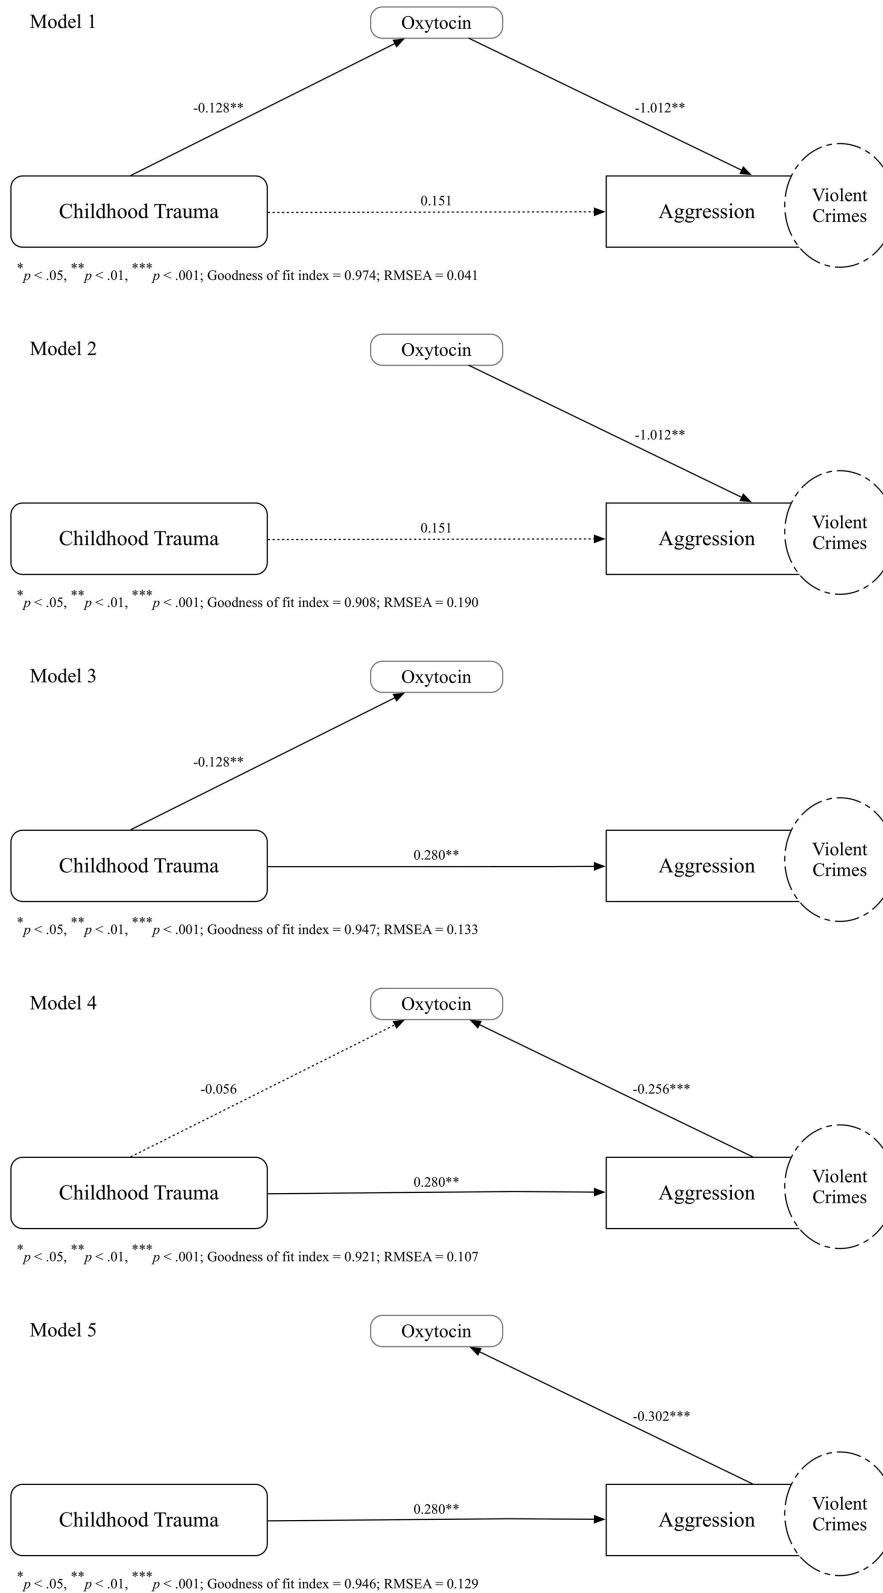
Model 1

Oxytocin

-0.128**

-1.012**

Childhood Trauma

0.151

Aggression

Violent Crimes

$^{*}p < .05$, $^{**}p < .01$, $^{***}p < .001$; Goodness of fit index = 0.974; RMSEA = 0.041

Model 2

Oxytocin

-1.012**

Childhood Trauma

0.151

Aggression

Violent Crimes

$^{*}p < .05$, $^{**}p < .01$, $^{***}p < .001$; Goodness of fit index = 0.908; RMSEA = 0.190

Model 3

Oxytocin

-0.128**

Childhood Trauma

0.280**

Aggression

Violent Crimes

$^{*}p < .05$, $^{**}p < .01$, $^{***}p < .001$; Goodness of fit index = 0.947; RMSEA = 0.133

Model 4

Oxytocin

-0.056

-0.256***

Childhood Trauma

0.280**

Aggression

Violent Crimes

$^{*}p < .05$, $^{**}p < .01$, $^{***}p < .001$; Goodness of fit index = 0.921; RMSEA = 0.107

Model 5

Oxytocin

-0.302***

Childhood Trauma

0.280**

Aggression

Violent Crimes

$^{*}p < .05$, $^{**}p < .01$, $^{***}p < .001$; Goodness of fit index = 0.946; RMSEA = 0.129